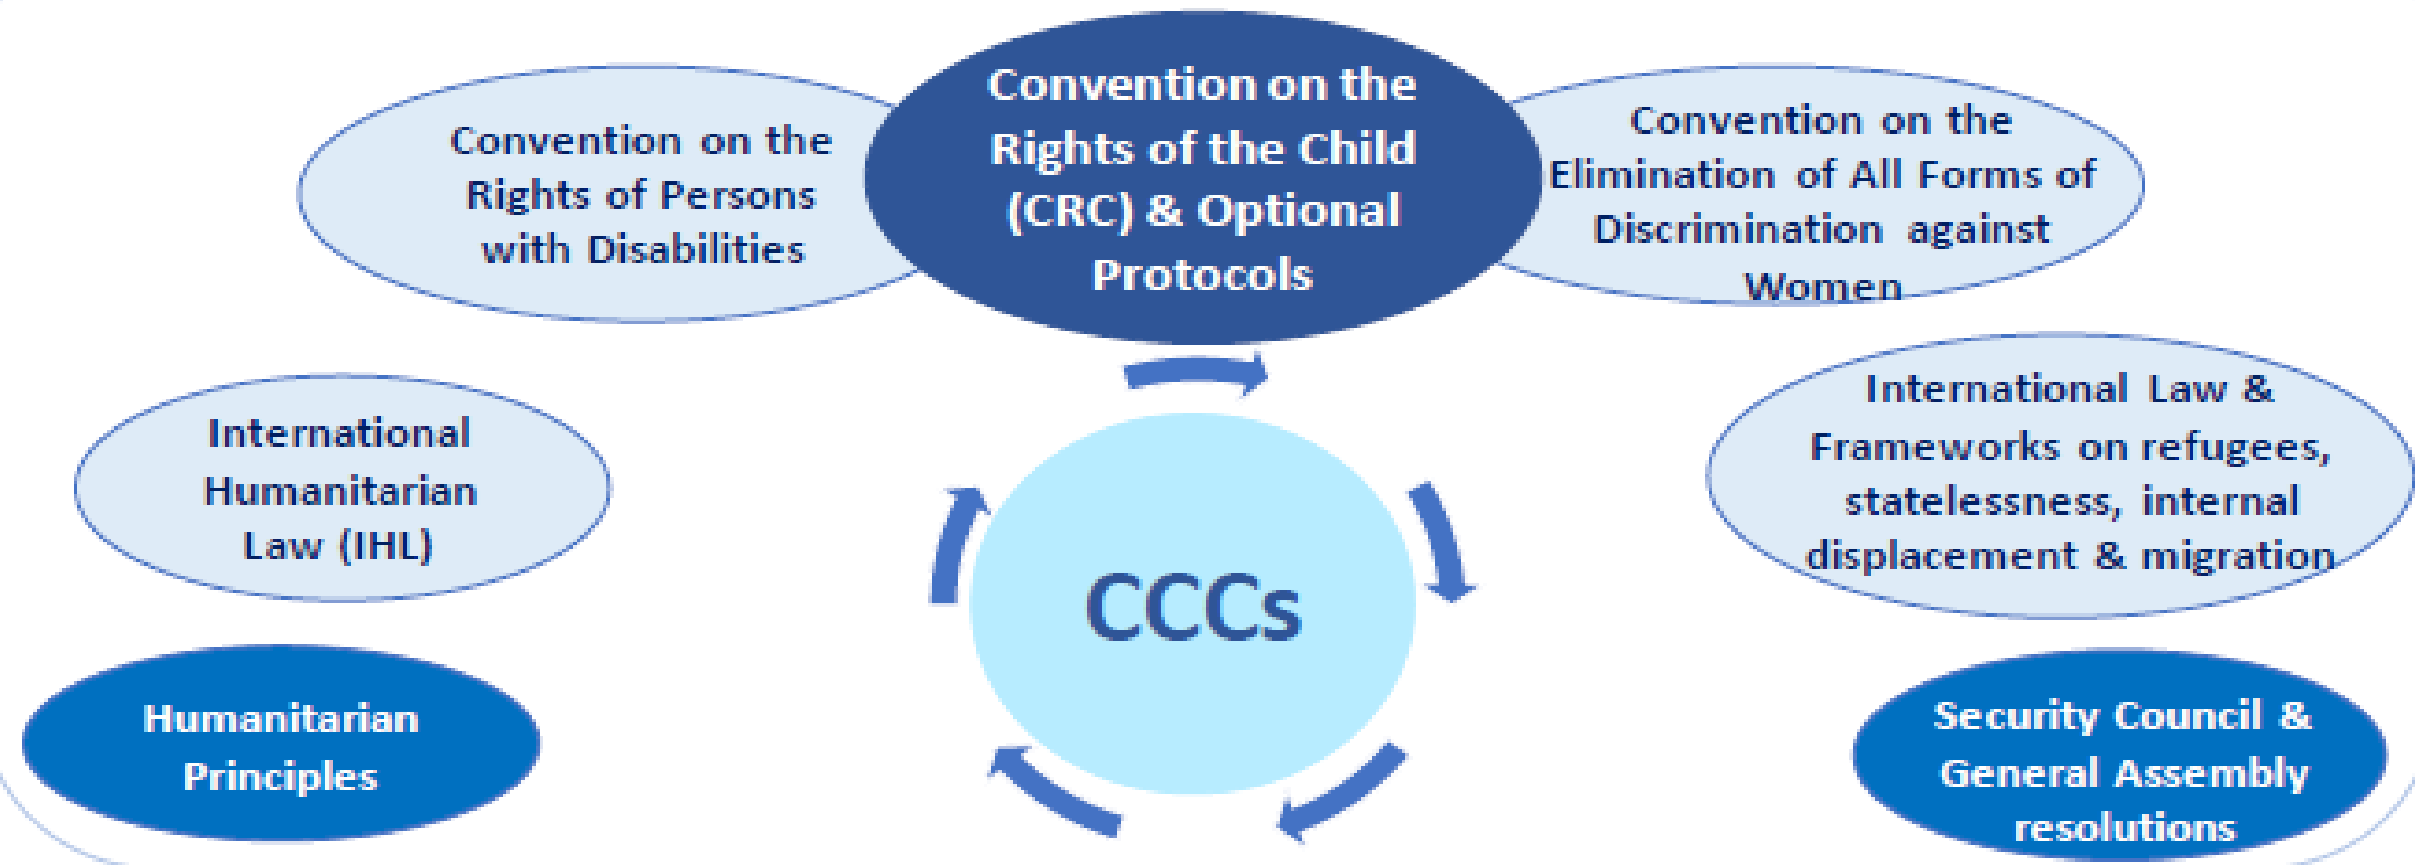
Convention on the Rights of Persons with Disabilities

Convention on the Rights of the Child (CRC) & Optional Protocols

Convention on the Elimination of All Forms of Discrimination against Women

International Humanitarian Law (IHL)

International Law & Frameworks on refugees, statelessness, internal displacement & migration

CCCs

Humanitarian Principles

Security Council & General Assembly resolutions